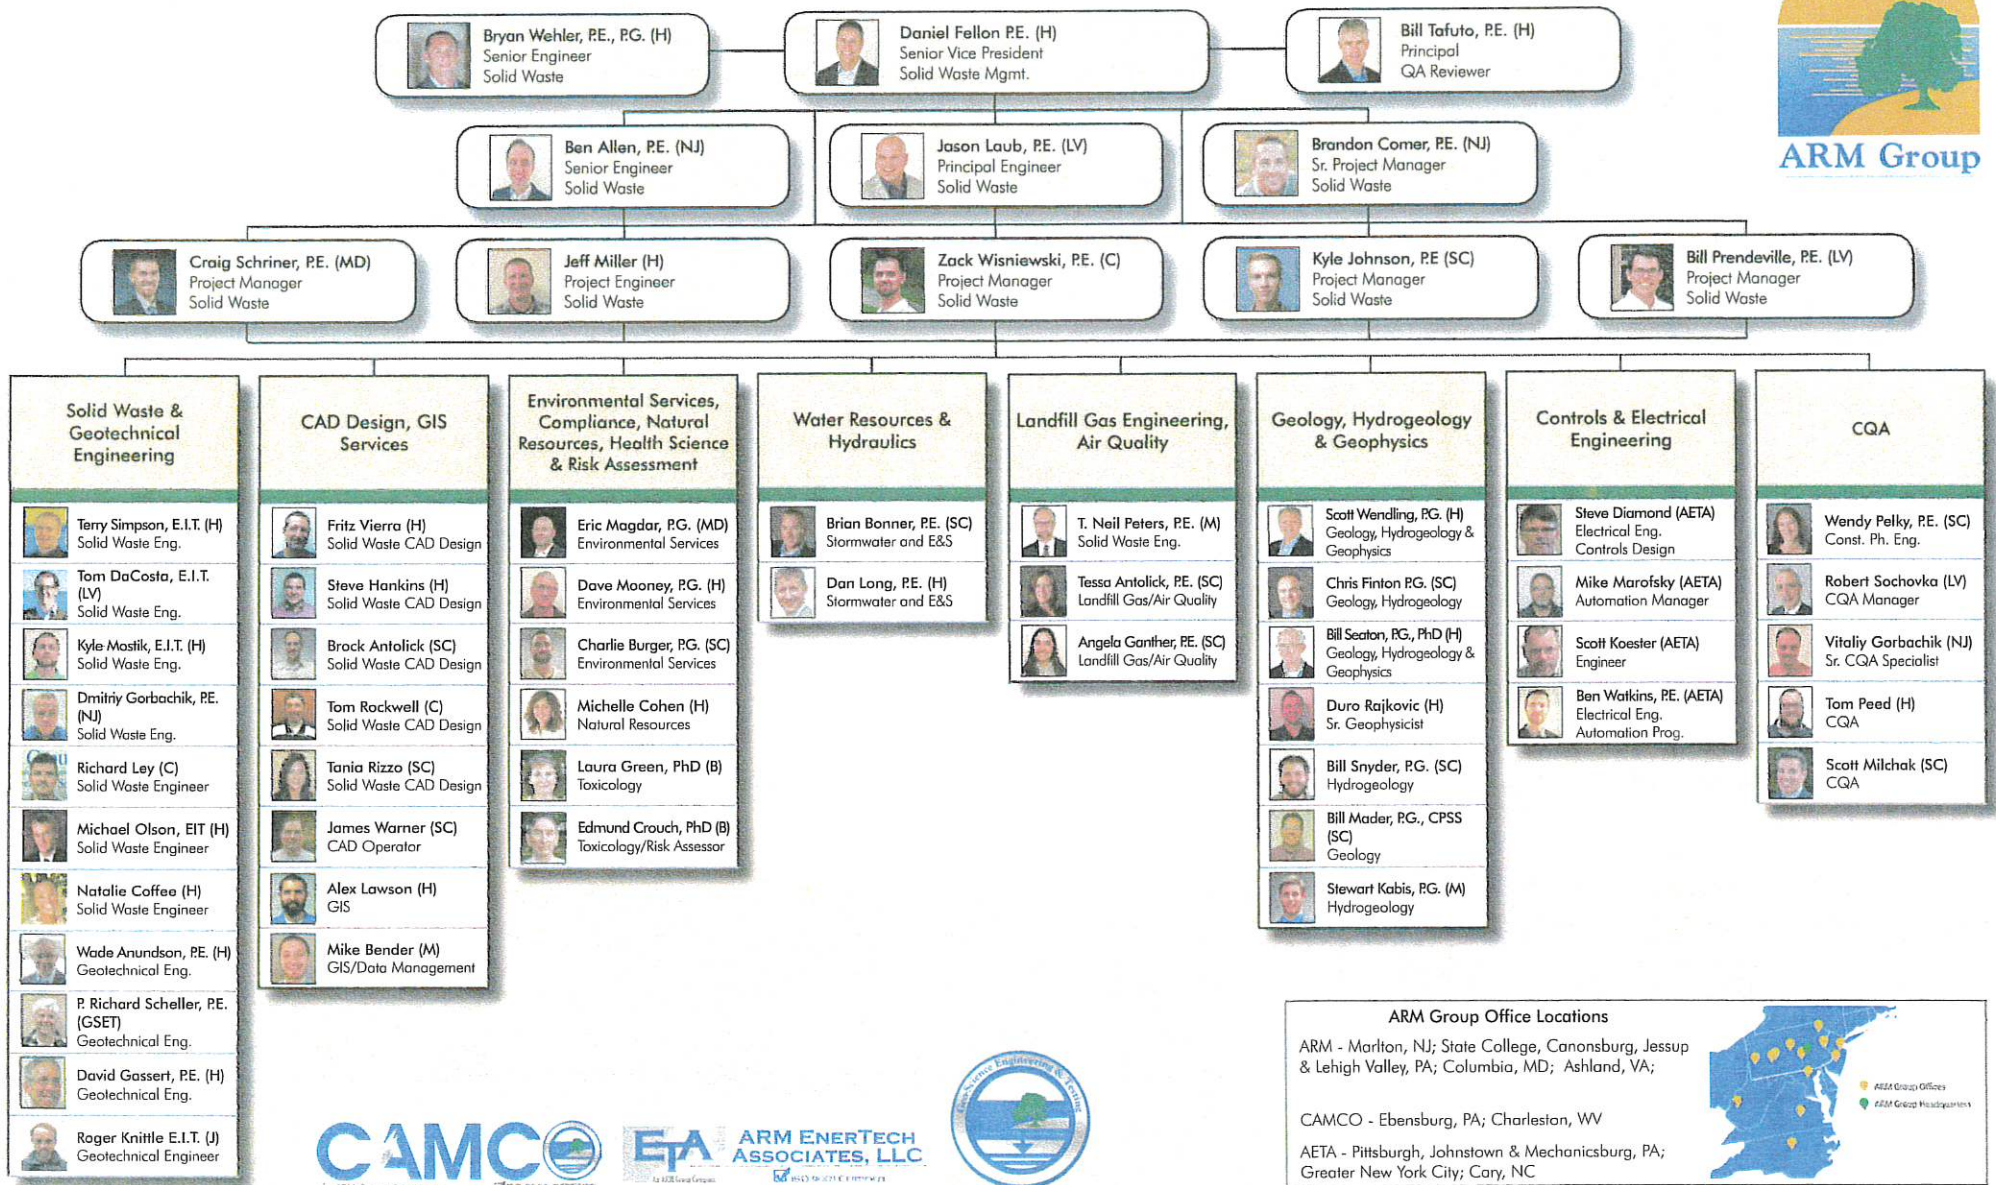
Bryan Wehler, P.E., P.G. (H)
Senior Engineer
Solid Waste

Daniel Fellon P.E. (H)
Senior Vice President
Solid Waste Mgmt.

Bill Tafuto, P.E. (H)
Principal
QA Reviewer

ARM Group

Ben Allen, P.E. (NJ)
Senior Engineer
Solid Waste

Jason Laub, P.E. (LV)
Principal Engineer
Solid Waste

Brandon Comer, P.E. (NJ)
Sr. Project Manager
Solid Waste

Craig Schriner, P.E. (MD)
Project Manager
Solid Waste

Jeff Miller (H)
Project Engineer
Solid Waste

Zack Wisniewski, P.E. (C)
Project Manager
Solid Waste

Kyle Johnson, P.E (SC)
Project Manager
Solid Waste

Bill Prendeville, P.E. (LV)
Project Manager
Solid Waste

Solid Waste & Geotechnical Engineering

Terry Simpson, E.I.T. (H)
Solid Waste Eng.

Tom DaCosta, E.I.T. (LV)
Solid Waste Eng.

Kyle Mostik, E.I.T. (H)
Solid Waste Eng.

Dmitriy Gorbachik, P.E. (NJ)
Solid Waste Eng.

Richard Ley (C)
Solid Waste Engineer

Michael Olson, EIT (H)
Solid Waste Engineer

Natalie Coffee (H)
Solid Waste Engineer

Wade Anundson, P.E. (H)
Geotechnical Eng.

P. Richard Scheller, P.E. (GSET)
Geotechnical Eng.

David Gassert, P.E. (H)
Geotechnical Eng.

Roger Knittle E.I.T. (J)
Geotechnical Engineer

CAD Design, GIS Services

Fritz Vierra (H)
Solid Waste CAD Design

Steve Hankins (H)
Solid Waste CAD Design

Brock Antolick (SC)
Solid Waste CAD Design

Tom Rockwell (C)
Solid Waste CAD Design

Tania Rizzo (SC)
Solid Waste CAD Design

James Warner (SC)
CAD Operator

Alex Lawson (H)
GIS

Mike Bender (M)
GIS/Data Management

Environmental Services, Compliance, Natural Resources, Health Science & Risk Assessment

Eric Magdar, P.G. (MD)
Environmental Services

Dave Mooney, P.G. (H)
Environmental Services

Charlie Burger, P.G. (SC)
Environmental Services

Michelle Cohen (H)
Natural Resources

Laura Green, PhD (B)
Toxicology

Edmund Crouch, PhD (B)
Toxicology/Risk Assessor

Water Resources & Hydraulics

Brian Bonner, P.E. (SC)
Stormwater and E&S

Dan Long, P.E. (H)
Stormwater and E&S

Landfill Gas Engineering, Air Quality

T. Neil Peters, P.E. (M)
Solid Waste Eng.

Tessa Antolick, P.E. (SC)
Landfill Gas/Air Quality

Angela Ganther, P.E. (SC)
Landfill Gas/Air Quality

Geology, Hydrogeology & Geophysics

Scott Wendling, P.G. (H)
Geology, Hydrogeology & Geophysics

Chris Finton P.G. (SC)
Geology, Hydrogeology

Bill Seaton, P.G., PhD (H)
Geology, Hydrogeology & Geophysics

Duro Rajkovic (H)
Sr. Geophysicist

Bill Snyder, P.G. (SC)
Hydrogeology

Bill Mader, P.G., CPSS (SC)
Geology

Stewart Kabis, P.G. (M)
Hydrogeology

Controls & Electrical Engineering

Steve Diamond (AETA)
Electrical Eng.
Controls Design

Mike Marofsky (AETA)
Automation Manager

Scott Koester (AETA)
Engineer

Ben Watkins, P.E. (AETA)
Electrical Eng.
Automation Prog.

CQA

Wendy Pelky, P.E. (SC)
Const. Ph. Eng.

Robert Sochovka (LV)
CQA Manager

Vitaliy Gorbachik (NJ)
Sr. CQA Specialist

Tom Peed (H)
CQA

Scott Milchak (SC)
CQA

CAMCO

EtA ARM EnerTech Associates, LLC

Geo Science Engineering & Testing

ARM Group Office Locations

ARM - Marlton, NJ; State College, Canonsburg, Jessup & Lehigh Valley, PA; Columbia, MD; Ashland, VA;

CAMCO - Ebensburg, PA; Charleston, WV

AETA - Pittsburgh, Johnstown & Mechanicsburg, PA; Greater New York City; Cary, NC

ARM Group Offices
ARM Group Headquarters